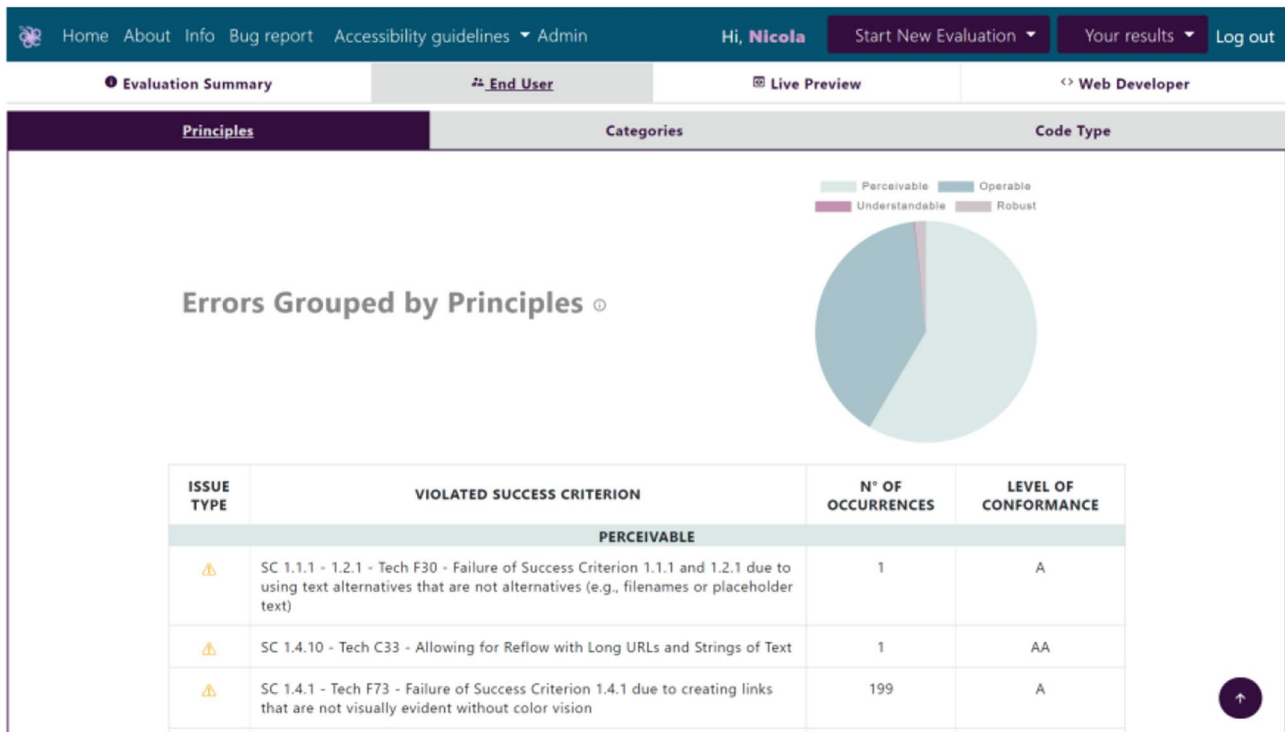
Home About Info Bug report Accessibility guidelines Admin Hi, Nicola Start New Evaluation Your results Log out

Evaluation Summary | End User | Live Preview | Web Developer

Principles | Categories | Code Type

Perceivable Operable Understandable Robust

Errors Grouped by Principles

| ISSUE TYPE | VIOLATED SUCCESS CRITERION | N° OF OCCURRENCES | LEVEL OF CONFORMANCE |
|---|---|---|---|
| | PERCEIVABLE | | |
| ⚠ | SC 1.1.1 - 1.2.1 - Tech F30 - Failure of Success Criterion 1.1.1 and 1.2.1 due to using text alternatives that are not alternatives (e.g., filenames or placeholder text) | 1 | A |
| ⚠ | SC 1.4.10 - Tech C33 - Allowing for Reflow with Long URLs and Strings of Text | 1 | AA |
| ⚠ | SC 1.4.1 - Tech F73 - Failure of Success Criterion 1.4.1 due to creating links that are not visually evident without color vision | 199 | A |